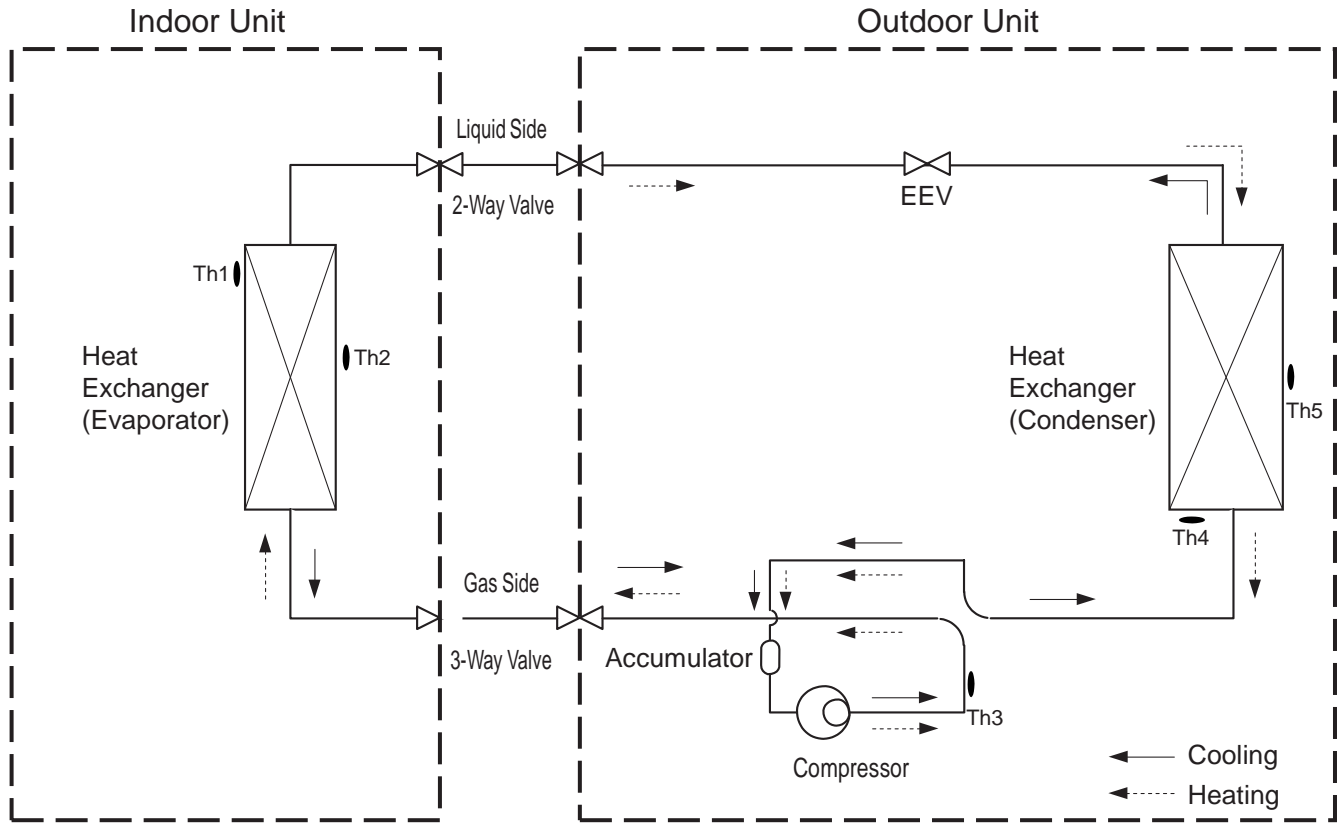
Indoor Unit

Outdoor Unit

Liquid Side

2-Way Valve

EEV

Th1

Th2

Heat Exchanger (Evaporator)

Heat Exchanger (Condenser)

Th5

Th4

Gas Side

3-Way Valve

Accumulator

Th3

Compressor

Cooling

Heating